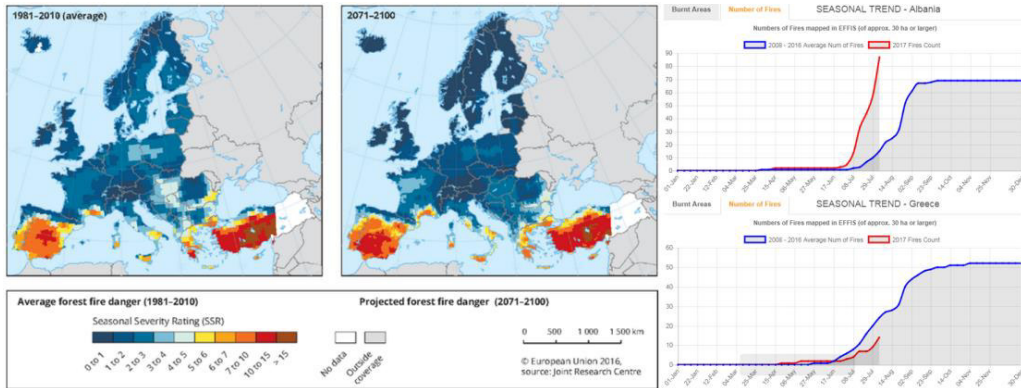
1981–2010 (average)

2071–2100

Average forest fire danger (1981–2010)

Projected forest fire danger (2071–2100)

Seasonal Severity Rating (SSR)

0 to 1
1 to 2
2 to 3
3 to 4
4 to 5
5 to 6
6 to 7
7 to 10
10 to 15
> 15

No data

Outside coverage

0 500 1 000 1 500 km

© European Union 2016, source: Joint Research Centre

Burnt Areas | Number of Fires | SEASONAL TREND - Albania

Numbers of Fires mapped in EFFIS (of approx. 30 ha or larger)

2008 - 2016 Average Num of Fires | 2017 Fires Count

90
80
70
60
50
40
30
20
10
0

01-Jan 22-Jan 12-Feb 04-Mar 25-Mar 15-Apr 06-May 27-May 17-Jun 08-Jul 29-Jul 19-Aug 09-Sep 30-Sep 21-Oct 11-Nov 02-Dec 30-Dec

Burnt Areas | Number of Fires | SEASONAL TREND - Greece

Numbers of Fires mapped in EFFIS (of approx. 30 ha or larger)

2008 - 2016 Average Num of Fires | 2017 Fires Count

01-Jan 22-Jan 12-Feb 04-Mar 25-Mar 15-Apr 06-May 27-May 17-Jun 08-Jul 29-Jul 19-Aug 09-Sep 30-Sep 21-Oct 11-Nov 02-Dec 30-Dec